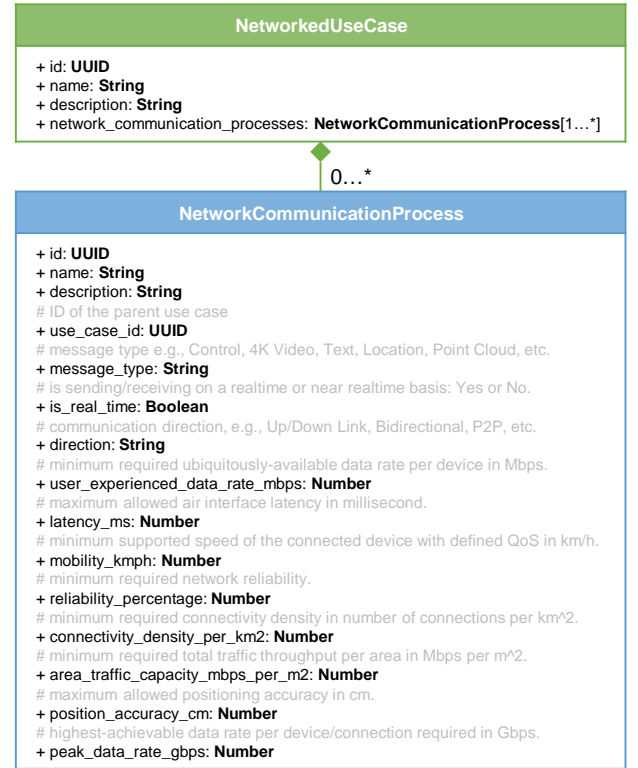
NetworkedUseCase

+ id: **UUID**
+ name: **String**
+ description: **String**
+ network_communication_processes: **NetworkCommunicationProcess**[1…*]

0…*

NetworkCommunicationProcess

+ id: **UUID**
+ name: **String**
+ description: **String**
# ID of the parent use case
+ use_case_id: **UUID**
# message type e.g., Control, 4K Video, Text, Location, Point Cloud, etc.
+ message_type: **String**
# is sending/receiving on a realtime or near realtime basis: Yes or No.
+ is_real_time: **Boolean**
# communication direction, e.g., Up/Down Link, Bidirectional, P2P, etc.
+ direction: **String**
# minimum required ubiquitously-available data rate per device in Mbps.
+ user_experienced_data_rate_mbps: **Number**
# maximum allowed air interface latency in millisecond.
+ latency_ms: **Number**
# minimum supported speed of the connected device with defined QoS in km/h.
+ mobility_kmph: **Number**
# minimum required network reliability.
+ reliability_percentage: **Number**
# minimum required connectivity density in number of connections per km^2.
+ connectivity_density_per_km2: **Number**
# minimum required total traffic throughput per area in Mbps per m^2.
+ area_traffic_capacity_mbps_per_m2: **Number**
# maximum allowed positioning accuracy in cm.
+ position_accuracy_cm: **Number**
# highest-achievable data rate per device/connection required in Gbps.
+ peak_data_rate_gbps: **Number**